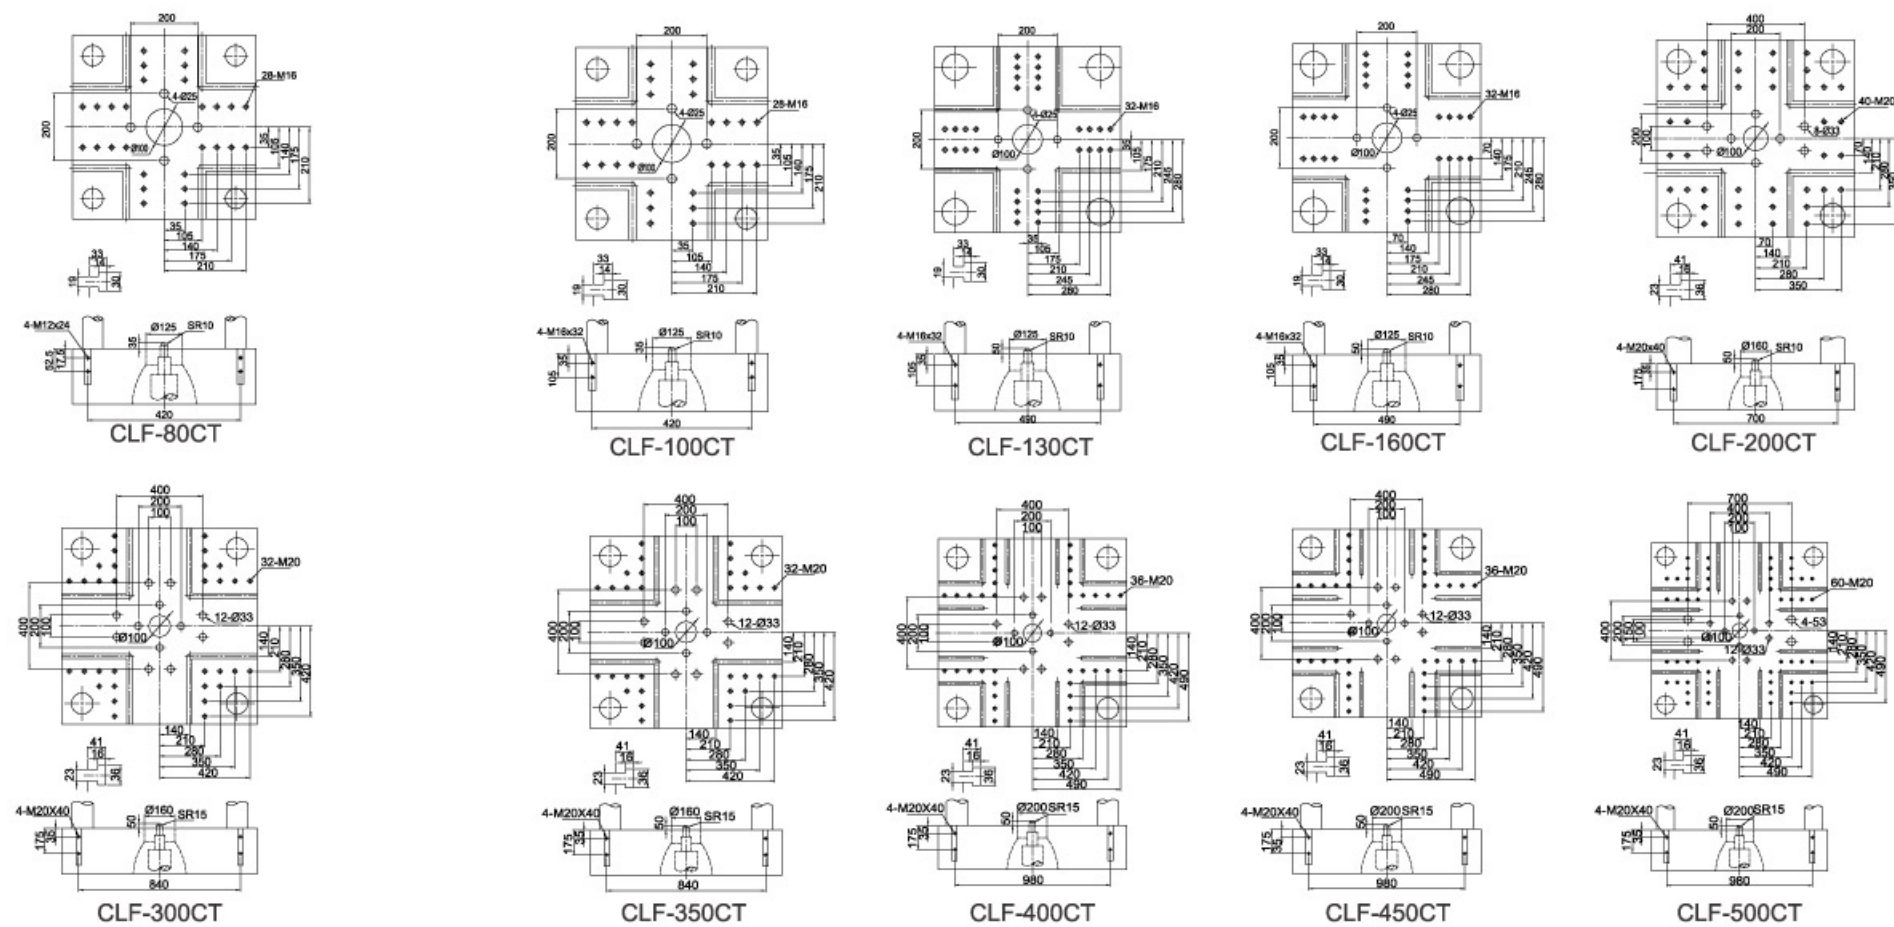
200
28-M16
4-Ø25
200
Ø100
35
105
140
175
210
35
105
140
175
210
33
14
19
30
4-M12x24
Ø125
SR10
35
52.5
17.5
420
CLF-80CT

200
28-M16
4-Ø25
200
Ø100
35
105
140
175
210
35
105
140
175
210
33
14
19
30
4-M16x32
Ø125
SR10
35
105
35
420
CLF-100CT

200
32-M16
4-Ø25
200
Ø100
35
105
175
210
245
280
35
105
175
210
245
280
33
14
19
30
4-M16x32
Ø125
SR10
50
105
35
490
CLF-130CT

200
32-M16
4-Ø25
200
Ø100
70
140
175
210
245
280
70
140
175
210
245
280
33
14
19
30
4-M16x32
Ø125
SR10
50
105
35
490
CLF-160CT

400
200
40-M20
8-Ø33
200
100
Ø100
70
140
210
280
70
140
210
280
350
41
16
23
36
4-M20x40
Ø160
SR10
50
175
35
700
CLF-200CT

400
200
100
32-M20
12-Ø33
400
200
100
Ø100
140
210
280
350
420
140
210
280
350
420
41
16
23
36
4-M20X40
Ø160
SR15
50
175
35
840
CLF-300CT

400
200
100
32-M20
12-Ø33
400
200
100
Ø100
140
210
280
350
420
140
210
280
350
420
41
16
23
36
4-M20X40
Ø160
SR15
50
175
35
840
CLF-350CT

400
200
100
36-M20
12-Ø33
400
200
100
Ø100
140
210
280
350
420
490
140
210
280
350
420
490
41
16
23
36
4-M20X40
Ø200
SR15
50
175
35
980
CLF-400CT

400
200
100
36-M20
12-Ø33
400
200
100
Ø100
140
210
280
350
420
490
140
210
280
350
420
490
41
16
23
36
4-M20X40
Ø200
SR15
50
175
35
980
CLF-450CT

700
400
200
100
60-M20
4-53
12-Ø33
400
200
150
100
Ø100
140
210
280
350
420
490
140
210
280
350
420
490
41
16
23
36
4-M20X40
Ø200
SR15
50
175
35
980
CLF-500CT